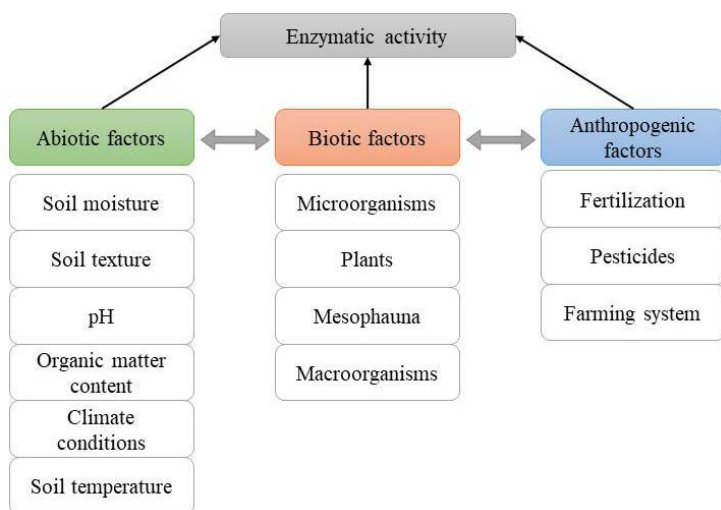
Enzymatic activity

Abiotic factors

Soil moisture

Soil texture

pH

Organic matter content

Climate conditions

Soil temperature

Biotic factors

Microorganisms

Plants

Mesophauna

Macroorganisms

Anthropogenic factors

Fertilization

Pesticides

Farming system